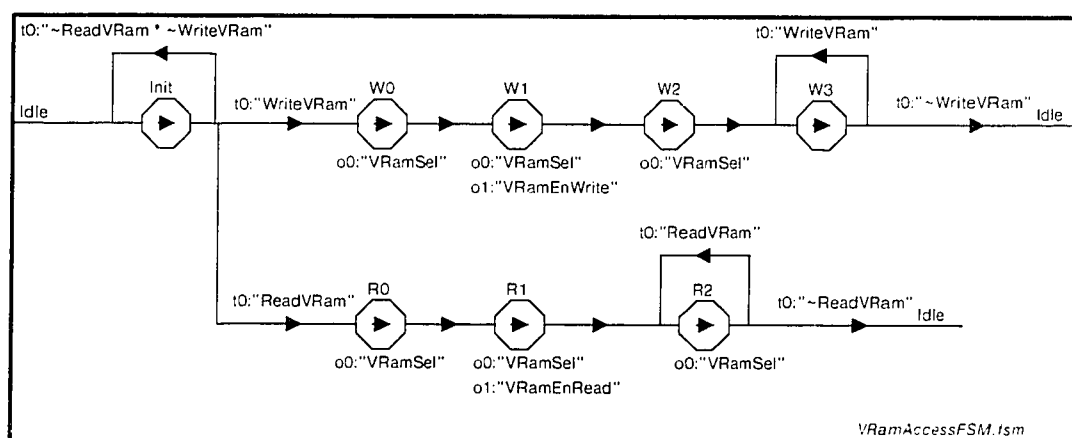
t0:"~ReadVRam * ~WriteVRam"

t0:"WriteVRam"

Idle

Init

t0:"WriteVRam"

W0

o0:"VRamSel"

W1

o0:"VRamSel"
o1:"VRamEnWrite"

W2

o0:"VRamSel"

W3

t0:"~WriteVRam"

Idle

t0:"ReadVRam"

t0:"ReadVRam"

R0

o0:"VRamSel"

R1

o0:"VRamSel"
o1:"VRamEnRead"

R2

o0:"VRamSel"

t0:"~ReadVRam"

Idle

VRamAccessFSM.tsm